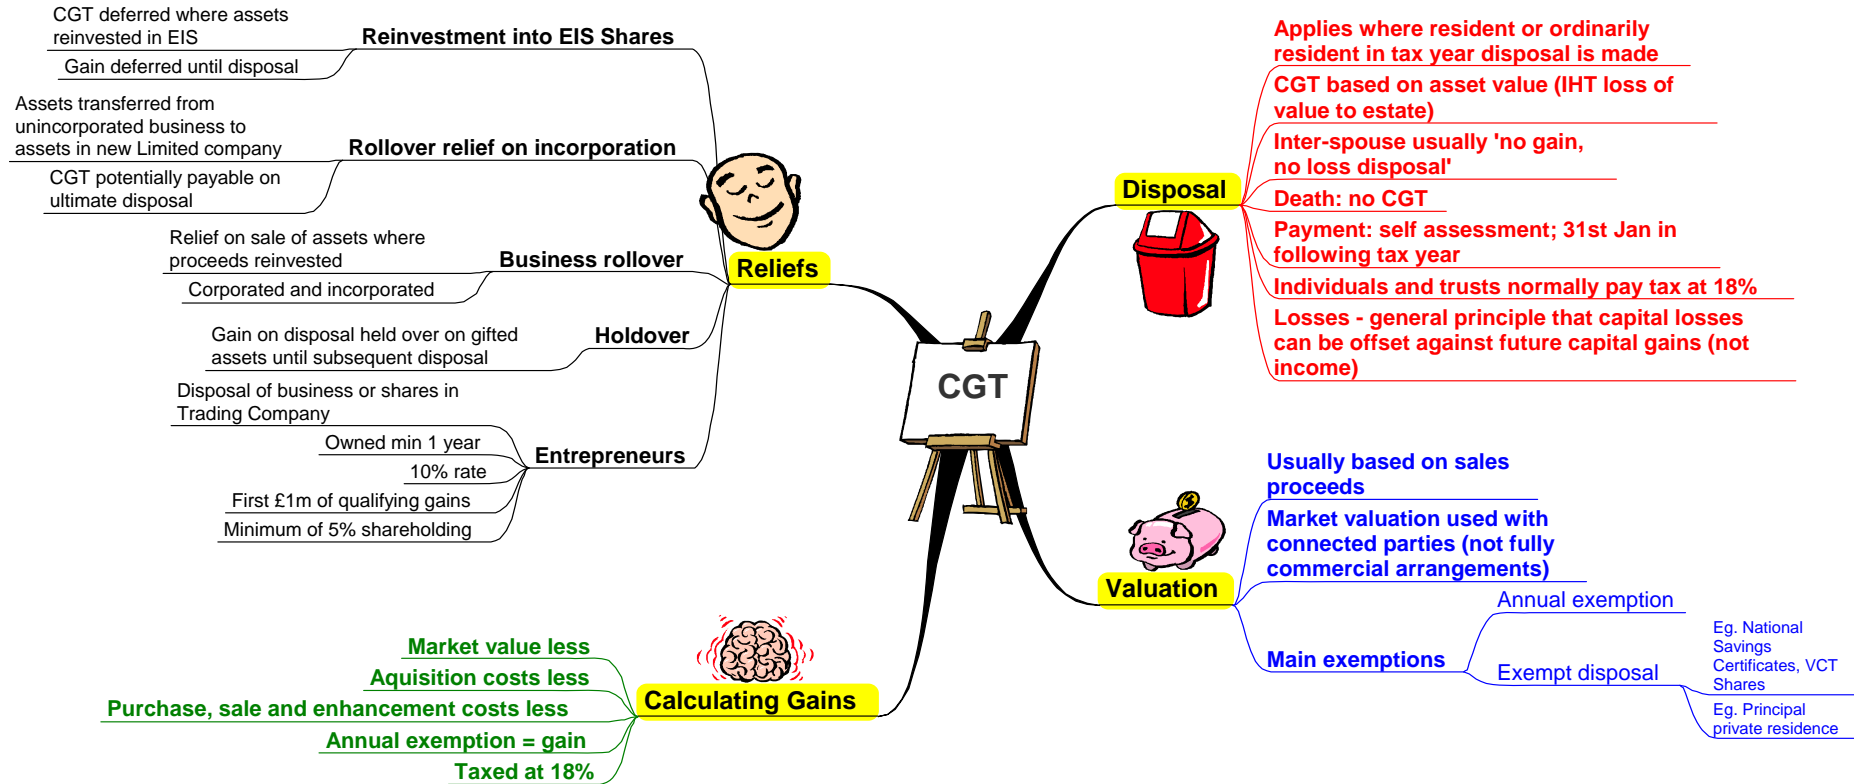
CGT

Reliefs

Reinvestment into EIS Shares

CGT deferred where assets reinvested in EIS

Gain deferred until disposal

Rollover relief on incorporation

Assets transferred from unincorporated business to assets in new Limited company

CGT potentially payable on ultimate disposal

Business rollover

Relief on sale of assets where proceeds reinvested

Corporated and incorporated

Holdover

Gain on disposal held over on gifted assets until subsequent disposal

Entrepreneurs

Disposal of business or shares in Trading Company

Owned min 1 year

10% rate

First £1m of qualifying gains

Minimum of 5% shareholding

Disposal

Applies where resident or ordinarily resident in tax year disposal is made

CGT based on asset value (IHT loss of value to estate)

Inter-spouse usually 'no gain, no loss disposal'

Death: no CGT

Payment: self assessment; 31st Jan in following tax year

Individuals and trusts normally pay tax at 18%

Losses - general principle that capital losses can be offset against future capital gains (not income)

Valuation

Usually based on sales proceeds

Market valuation used with connected parties (not fully commercial arrangements)

Main exemptions

Annual exemption

Exempt disposal

Eg. National Savings Certificates, VCT Shares

Eg. Principal private residence

Calculating Gains

Market value less

Aquisition costs less

Purchase, sale and enhancement costs less

Annual exemption = gain

Taxed at 18%